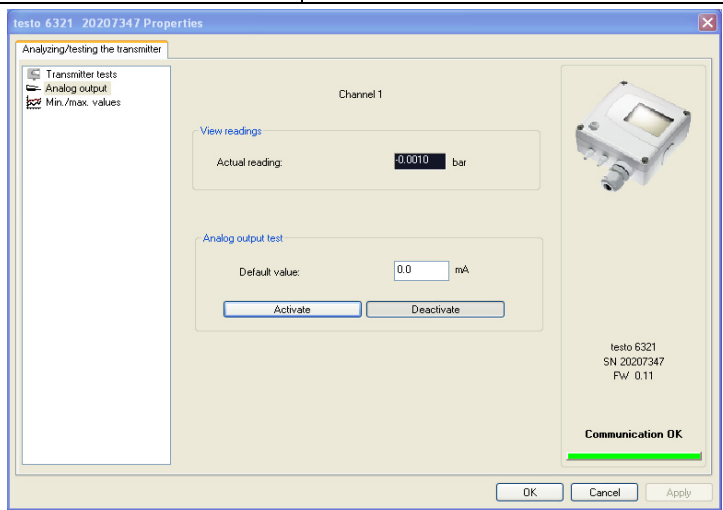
testo 6321 20207347 Properties

Analyzing/testing the transmitter

Transmitter tests
Analog output
Min./max. values

Channel 1

View readings

Actual reading: -0.0010 bar

Analog output test

Default value: 0.0 mA

Activate Deactivate

testo 6321
SN 20207347
FW 0.11

Communication OK

OK Cancel Apply